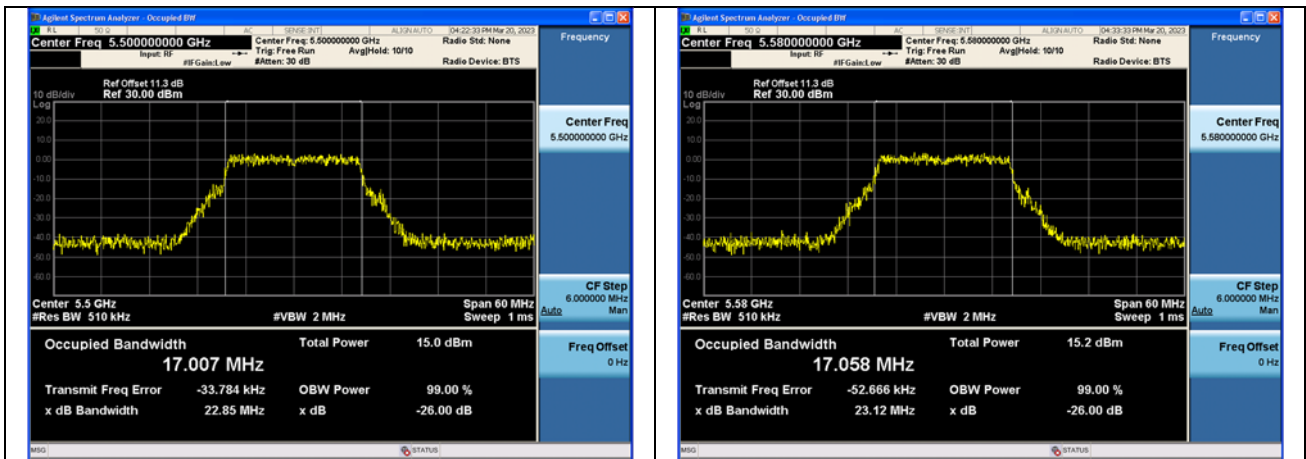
Agilent Spectrum Analyzer - Occupied BW
RL 50 Ω AC SENSE:INT ALIGN AUTO 04:22:33 PM Mar 20, 2023
Center Freq 5.500000000 GHz
Input: RF #IFGain:Low
Center Freq: 5.500000000 GHz
Trig: Free Run Avg|Hold: 10/10
#Atten: 30 dB
Radio Std: None
Radio Device: BTS
Frequency
Ref Offset 11.3 dB
10 dB/div Ref 30.00 dBm
Log
20.0
10.0
0.00
-10.0
-20.0
-30.0
-40.0
-50.0
-60.0
Center 5.5 GHz
#Res BW 510 kHz
#VBW 2 MHz
Span 60 MHz
Sweep 1 ms
Center Freq
5.500000000 GHz
CF Step
6.000000 MHz
Auto Man
Freq Offset
0 Hz
Occupied Bandwidth
17.007 MHz
Total Power 15.0 dBm
Transmit Freq Error -33.784 kHz
OBW Power 99.00 %
x dB Bandwidth 22.85 MHz
x dB -26.00 dB
MSG
STATUS

Agilent Spectrum Analyzer - Occupied BW
RL 50 Ω AC SENSE:INT ALIGN AUTO 04:33:33 PM Mar 20, 2023
Center Freq 5.580000000 GHz
Input: RF #IFGain:Low
Center Freq: 5.580000000 GHz
Trig: Free Run Avg|Hold: 10/10
#Atten: 30 dB
Radio Std: None
Radio Device: BTS
Frequency
Ref Offset 11.3 dB
10 dB/div Ref 30.00 dBm
Log
20.0
10.0
0.00
-10.0
-20.0
-30.0
-40.0
-50.0
-60.0
Center 5.58 GHz
#Res BW 510 kHz
#VBW 2 MHz
Span 60 MHz
Sweep 1 ms
Center Freq
5.580000000 GHz
CF Step
6.000000 MHz
Auto Man
Freq Offset
0 Hz
Occupied Bandwidth
17.058 MHz
Total Power 15.2 dBm
Transmit Freq Error -52.666 kHz
OBW Power 99.00 %
x dB Bandwidth 23.12 MHz
x dB -26.00 dB
MSG
STATUS